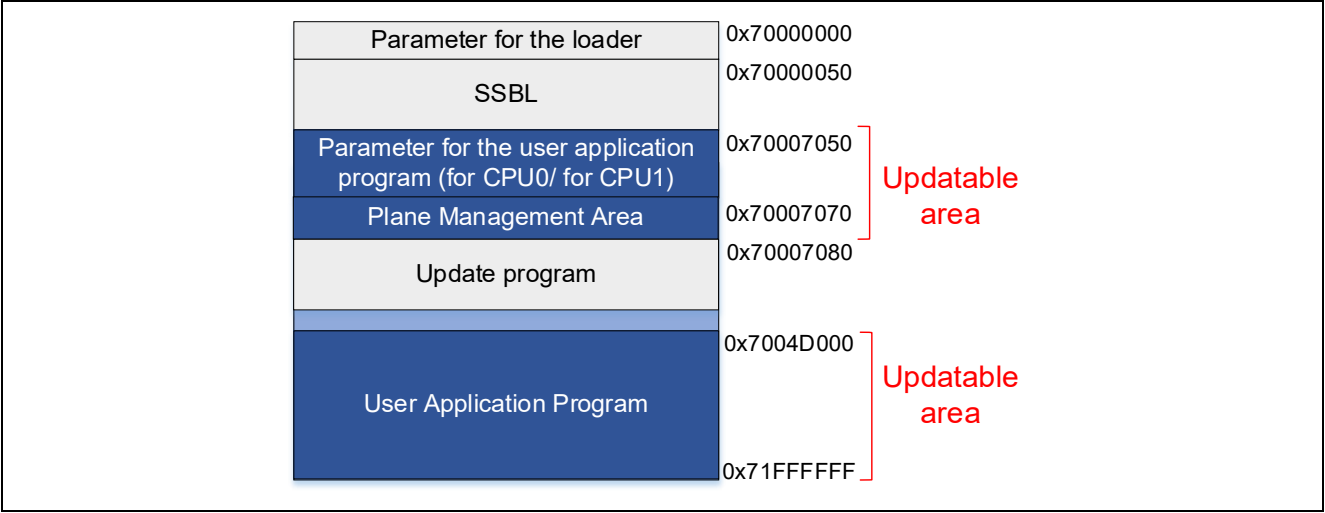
Parameter for the loader
0x70000000
SSBL
0x70000050
Parameter for the user application program (for CPU0/ for CPU1)
0x70007050
Plane Management Area
0x70007070
Updatable area
Update program
0x70007080
User Application Program
0x7004D000
Updatable area
0x71FFFFFF